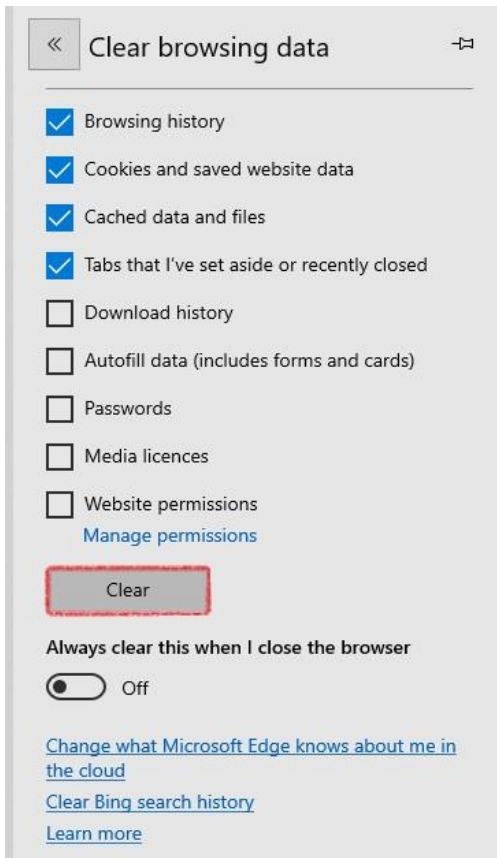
« Clear browsing data

Browsing history

Cookies and saved website data

Cached data and files

Tabs that I've set aside or recently closed

Download history

Autofill data (includes forms and cards)

Passwords

Media licences

Website permissions

Manage permissions

Clear

Always clear this when I close the browser

Off

Change what Microsoft Edge knows about me in the cloud

Clear Bing search history

Learn more